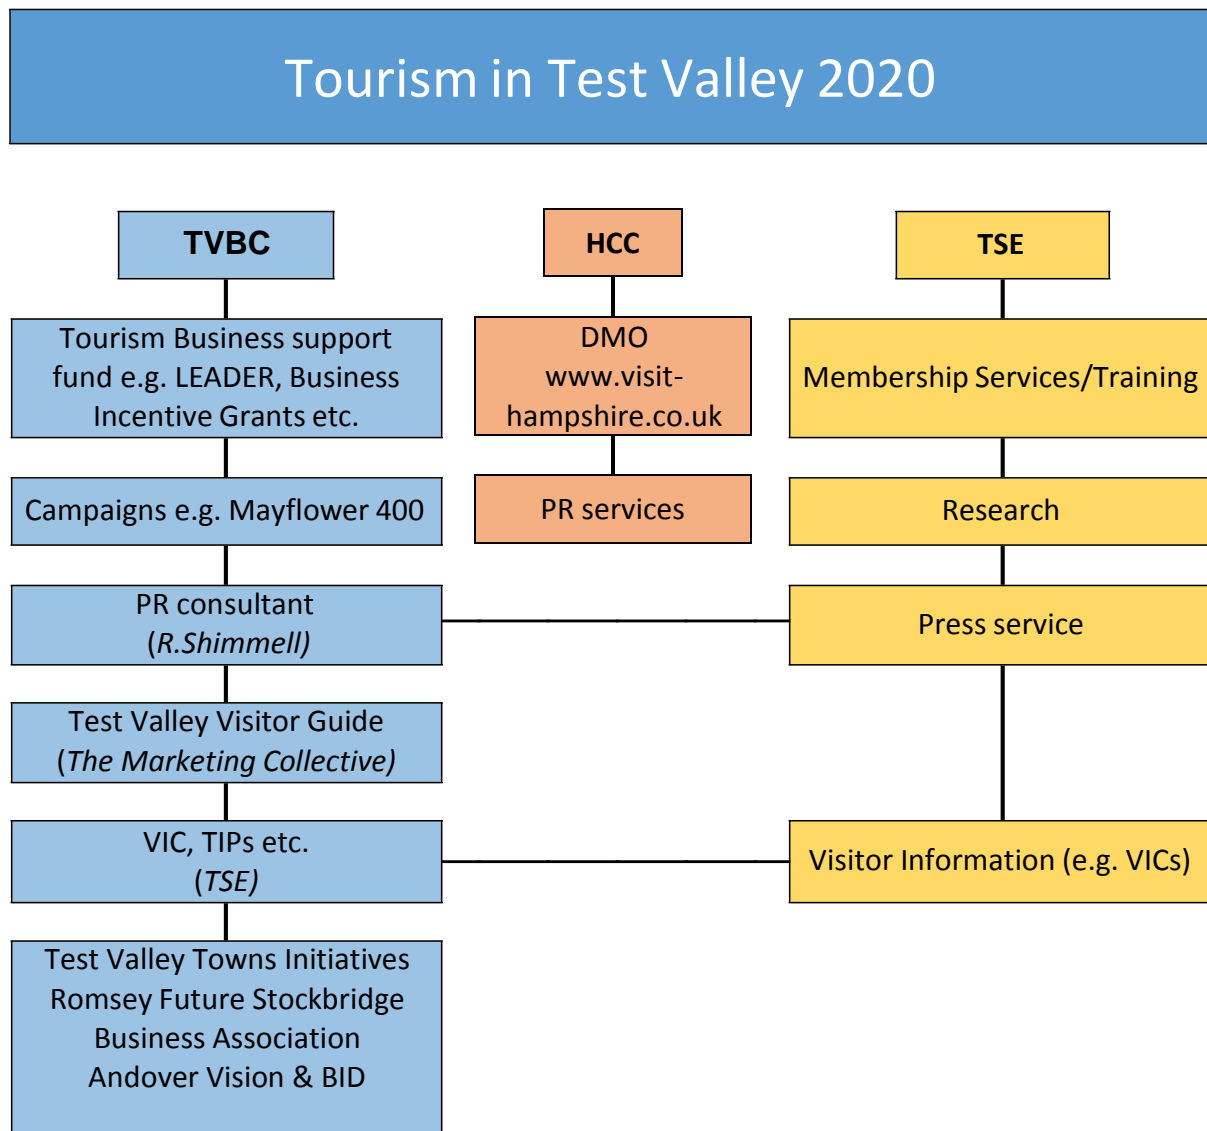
Tourism in Test Valley 2020

TVBC

Tourism Business support fund e.g. LEADER, Business Incentive Grants etc.

Campaigns e.g. Mayflower 400

PR consultant (R.Shimmell)

Test Valley Visitor Guide (The Marketing Collective)

VIC, TIPs etc. (TSE)

Test Valley Towns Initiatives Romsey Future Stockbridge Business Association Andover Vision & BID

HCC

DMO www.visit-hampshire.co.uk

PR services

TSE

Membership Services/Training

Research

Press service

Visitor Information (e.g. VICs)